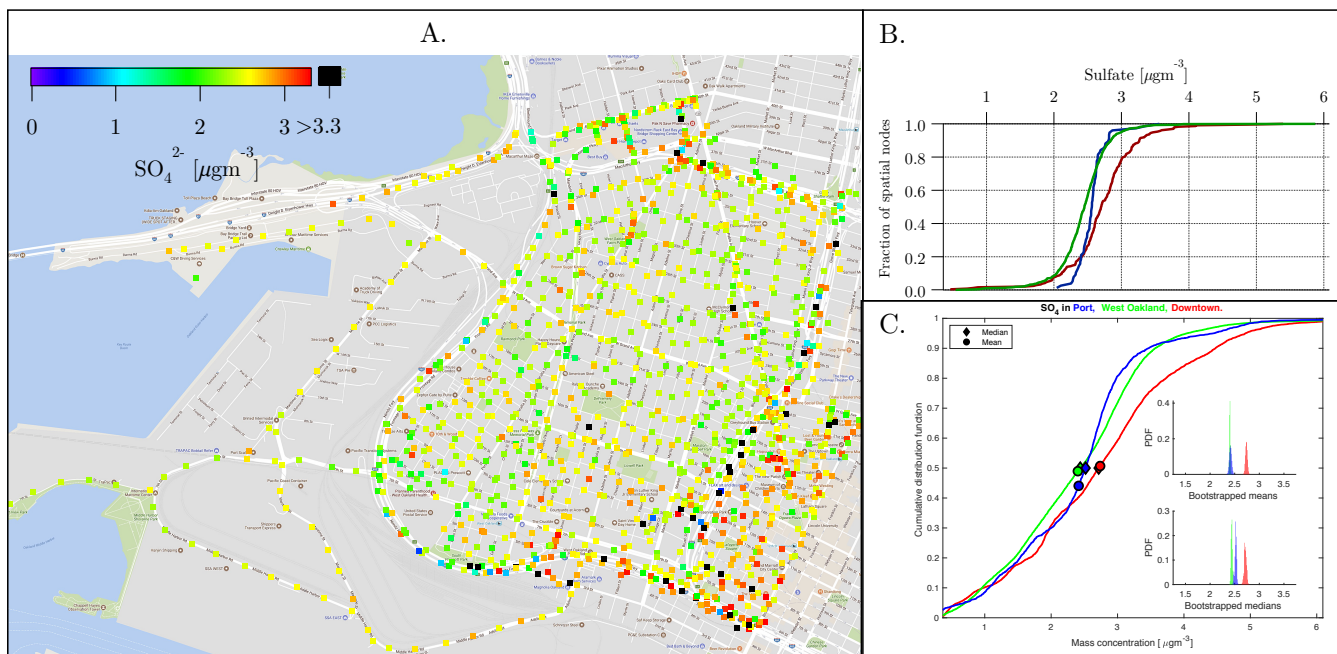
A.

0 1 2 3 >3.3

$SO_4^{2-}$ [$\mu$gm$^{-3}$]

B.

Sulfate [$\mu$gm$^{-3}$]

1 2 3 4 5 6

Fraction of spatial nodes

1.0 0.8 0.6 0.4 0.2 0.0

C.

$SO_4$ in Port, West Oakland, Downtown.

Median
Mean

Cumulative distribution function

1 0.9 0.8 0.7 0.6 0.5 0.4 0.3 0.2 0.1 0

Mass concentration [$\mu$gm$^{-3}$]

1 2 3 4 5 6

PDF

0.4 0.3 0.2 0.1 0

1.5 2.0 2.5 3.0 3.5

Bootstrapped means

PDF

0.3 0.2 0.1 0

1.5 2.0 2.5 3.0 3.5

Bootstrapped medians